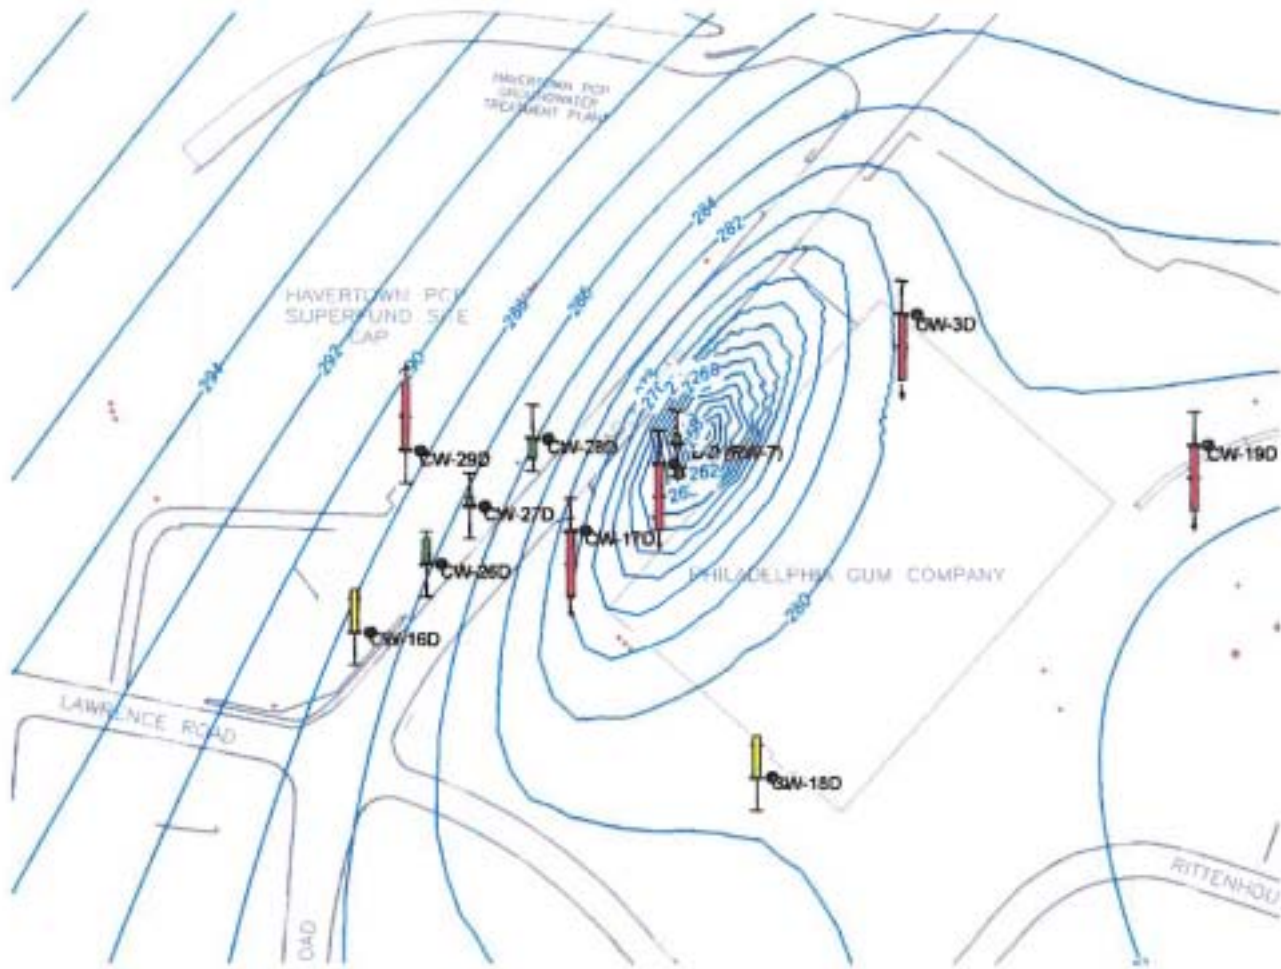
HAVERTOWN PCP GROUNDWATER TREATMENT PLANT

HAVERTOWN PCP SUPERFUND SITE CAP

294

292

290

288

286

284

282

276

268

262

26

280

CW-3D

CW-29D

CW-28D

CW-27D

CW-26D

CW-17D

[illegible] (RW-7)

CW-19D

CW-16D

CW-18D

PHILADELPHIA GUM COMPANY

LAWRENCE ROAD

OAD

RITTENHOU